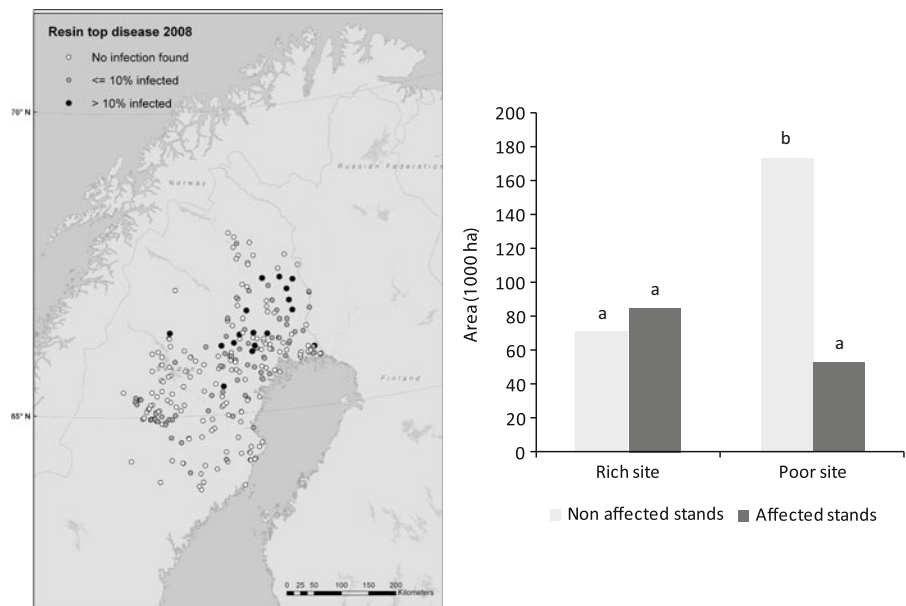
Resin top disease 2008
No infection found
<= 10% infected
> 10% infected

70° N
65° N
Norway
Russian Federation
Finland

0 25 50 100 150 200 Kilometers

Area (1000 ha)
200
180
160
140
120
100
80
60
40
20
0

a a b a

Rich site
Poor site

Non affected stands
Affected stands